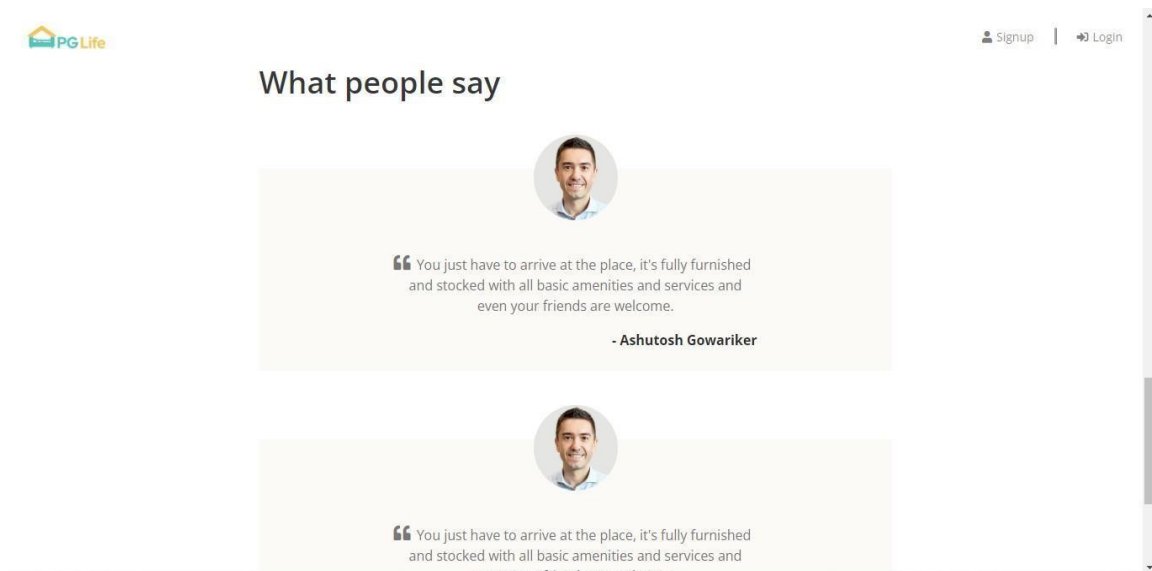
PG Life

Signup | Login

What people say

“ You just have to arrive at the place, it's fully furnished and stocked with all basic amenities and services and even your friends are welcome.

- Ashutosh Gowariker

“ You just have to arrive at the place, it's fully furnished and stocked with all basic amenities and services and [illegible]